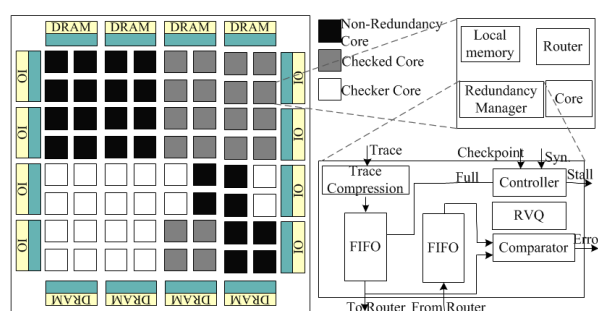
DRAM DRAM DRAM DRAM

IO IO IO IO IO IO IO IO

DRAM DRAM DRAM DRAM

Non-Redundancy Core

Checked Core

Checker Core

Local memory

Router

Redundancy Manager

Core

Trace

Checkpoint

Syn

Trace Compression

Full

Controller

Stall

RVQ

FIFO

FIFO

Comparator

Erro

To Router

From Router